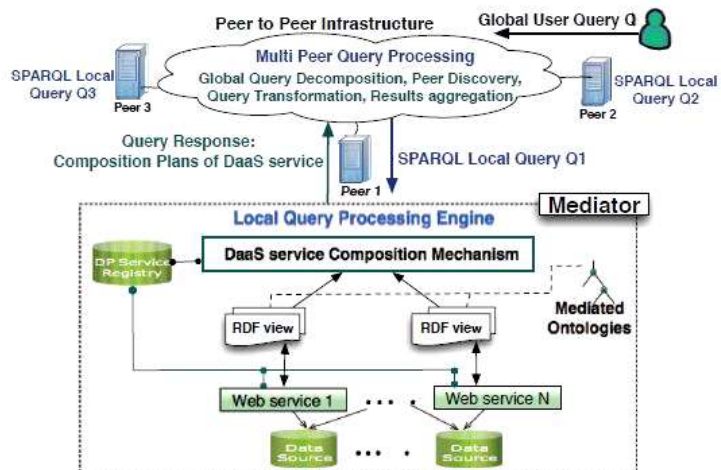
Peer to Peer Intrastructure

Global User Query Q

Multi Peer Query Processing

Global Query Decomposition, Peer Discovery, Query Transformation, Results aggregation

SPARQL Local Query Q3

Peer 3

SPARQL Local Query Q2

Peer 2

Query Response: Composition Plans of DaaS service

Peer 1

SPARQL Local Query Q1

Mediator

Local Query Processing Engine

DP Service Registry

DaaS service Composition Mechanism

Mediated Ontologies

RDF view

RDF view

Web service 1

. . .

Web service N

Data Source

. . .

Data Source